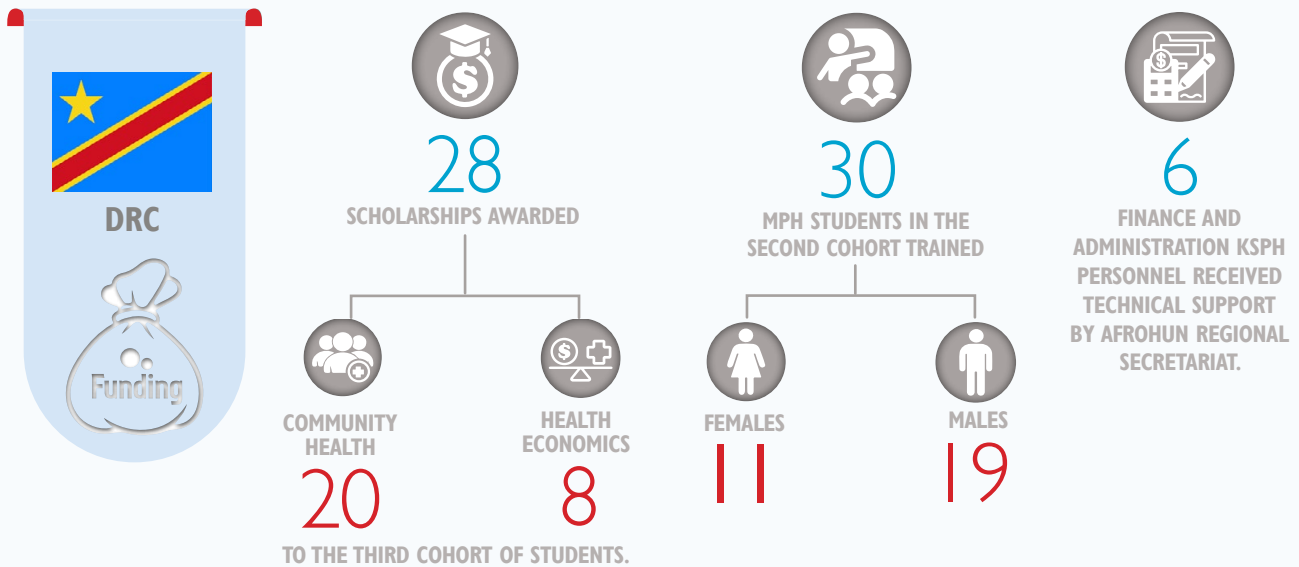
DRC

Funding

28

SCHOLARSHIPS AWARDED

COMMUNITY HEALTH

20

HEALTH ECONOMICS

8

TO THE THIRD COHORT OF STUDENTS.

30

MPH STUDENTS IN THE SECOND COHORT TRAINED

FEMALES

11

MALES

19

6

FINANCE AND ADMINISTRATION KSPH PERSONNEL RECEIVED TECHNICAL SUPPORT BY AFROHUN REGIONAL SECRETARIAT.